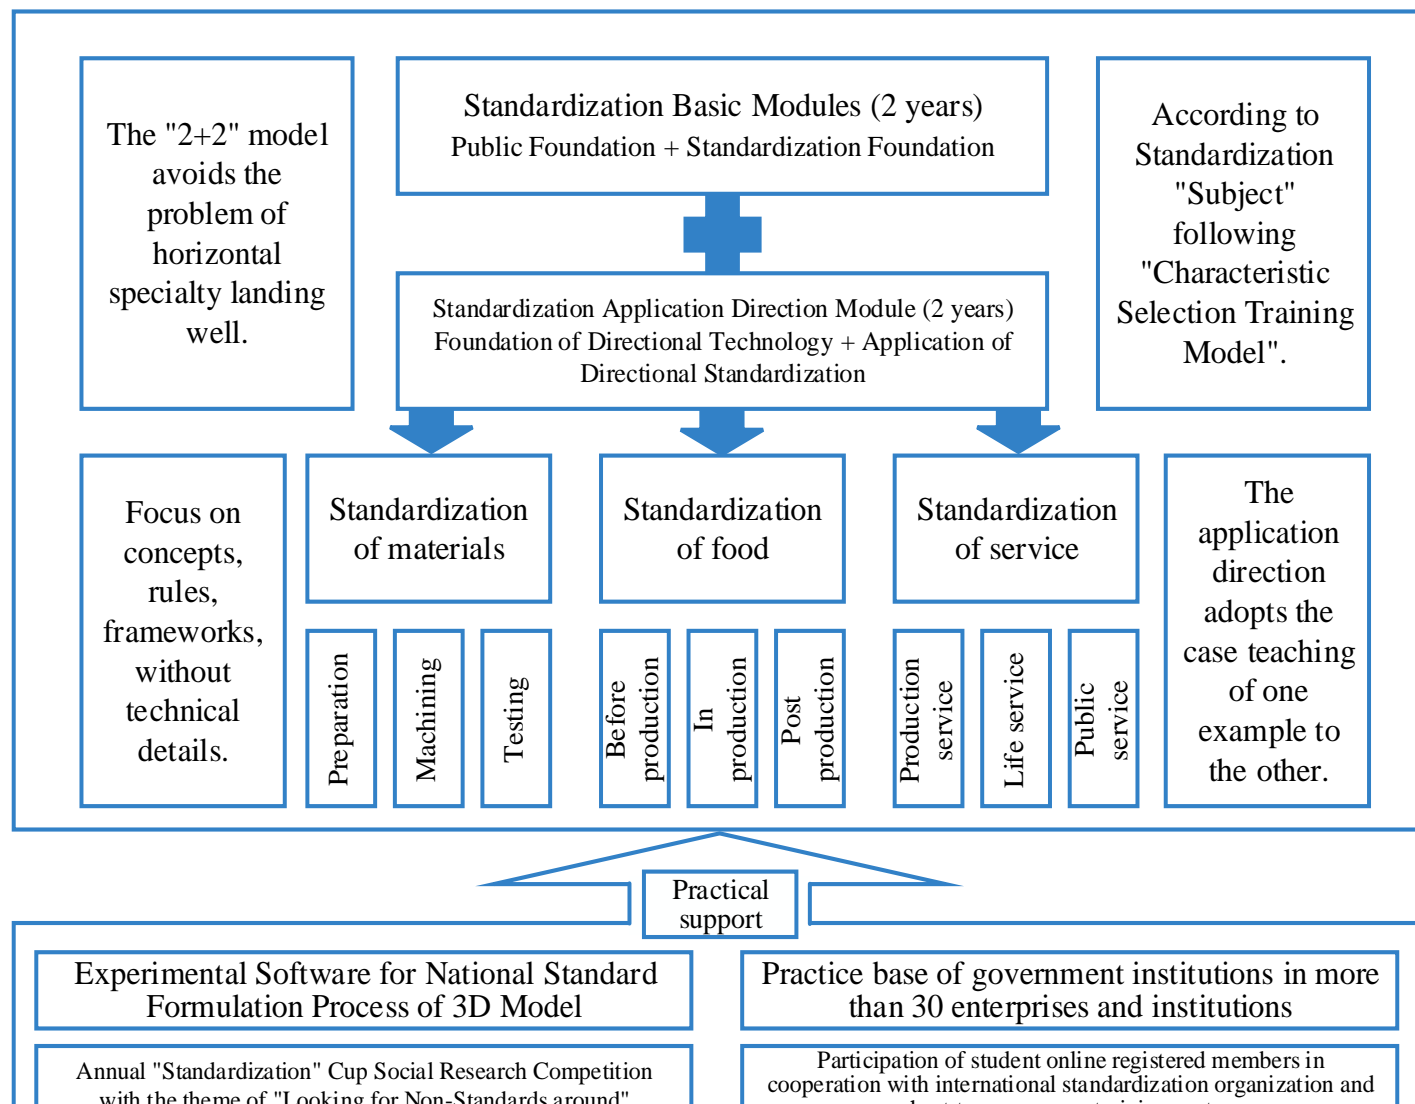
The "2+2" model avoids the problem of horizontal specialty landing well.

Standardization Basic Modules (2 years)
Public Foundation + Standardization Foundation

According to Standardization "Subject" following "Characteristic Selection Training Model".

Standardization Application Direction Module (2 years)
Foundation of Directional Technology + Application of Directional Standardization

Focus on concepts, rules, frameworks, without technical details.

Standardization of materials

Preparation

Machining

Testing

Standardization of food

Before production

In production

Post production

Standardization of service

Production service

Life service

Public service

The application direction adopts the case teaching of one example to the other.

Practical support

Experimental Software for National Standard Formulation Process of 3D Model

Practice base of government institutions in more than 30 enterprises and institutions

Annual "Standardization" Cup Social Research Competition with the theme of "Looking for Non-Standards around"

Participation of student online registered members in cooperation with international standardization organization and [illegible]